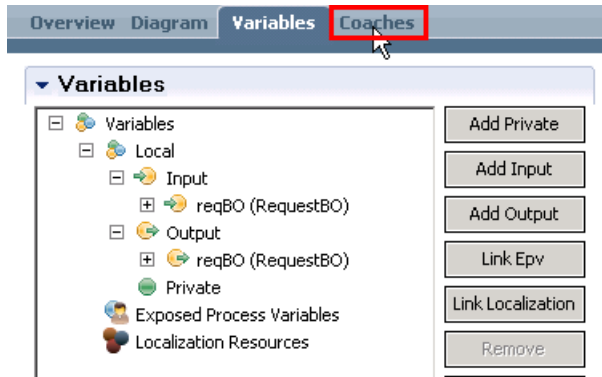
Overview Diagram Variables Coaches

Variables

Variables
Local
Input
reqBO (RequestBO)
Output
reqBO (RequestBO)
Private
Exposed Process Variables
Localization Resources

Add Private
Add Input
Add Output
Link Epv
Link Localization
Remove